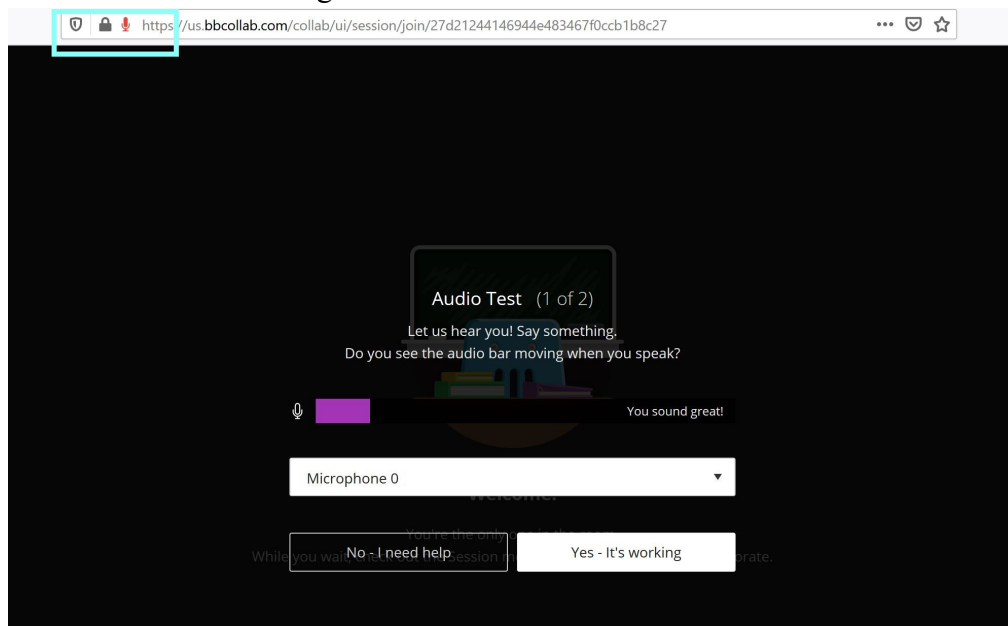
https://us.bbcollab.com/collab/ui/session/join/27d21244146944e483467f0ccb1b8c27

Audio Test (1 of 2)

Let us hear you! Say something.
Do you see the audio bar moving when you speak?

You sound great!

Microphone 0

Welcome!

You're the only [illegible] in the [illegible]
While you wait, check out the session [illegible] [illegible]orate.

No - I need help

Yes - It's working